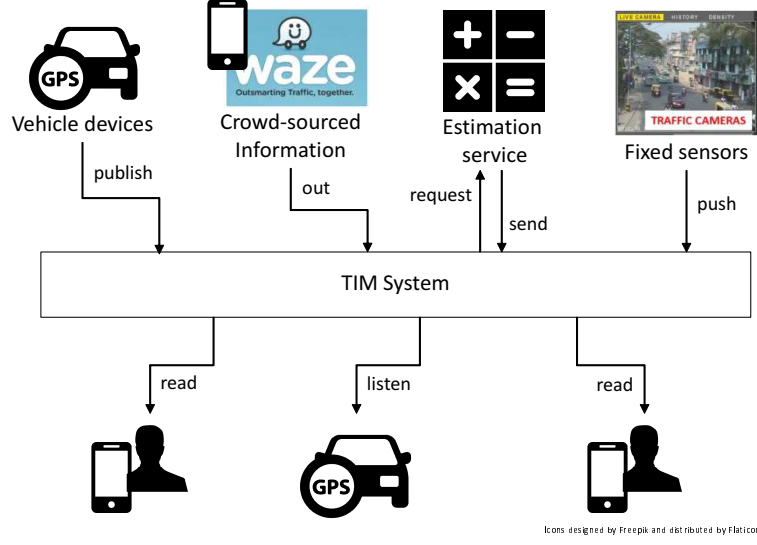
GPS
Vehicle devices

waze
Outsmarting Traffic, together.
Crowd-sourced Information

Estimation service

LIVE CAMERAS HISTORY DENSITY
TRAFFIC CAMERAS
Fixed sensors

publish

out

request

send

push

TIM System

read

listen

read

GPS

Icons designed by Freepik and distributed by Flaticon